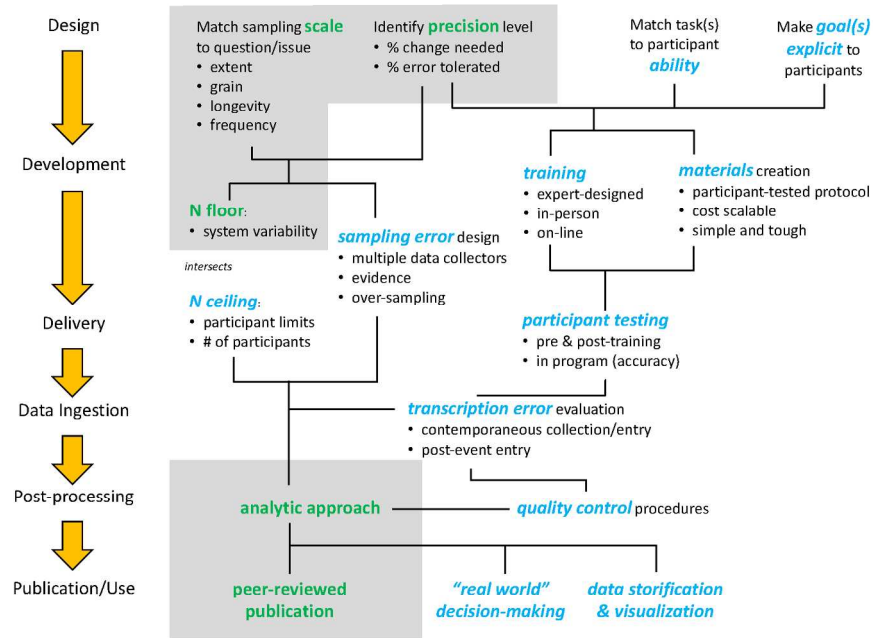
Design

Development

Delivery

Data Ingestion

Post-processing

Publication/Use

Match sampling scale to question/issue
• extent
• grain
• longevity
• frequency

Identify precision level
• % change needed
• % error tolerated

Match task(s) to participant ability

Make goal(s) explicit to participants

N floor:
• system variability

intersects

sampling error design
• multiple data collectors
• evidence
• over-sampling

training
• expert-designed
• in-person
• on-line

materials creation
• participant-tested protocol
• cost scalable
• simple and tough

N ceiling:
• participant limits
• # of participants

participant testing
• pre & post-training
• in program (accuracy)

transcription error evaluation
• contemporaneous collection/entry
• post-event entry

analytic approach

quality control procedures

peer-reviewed publication

"real world" decision-making

data storification & visualization